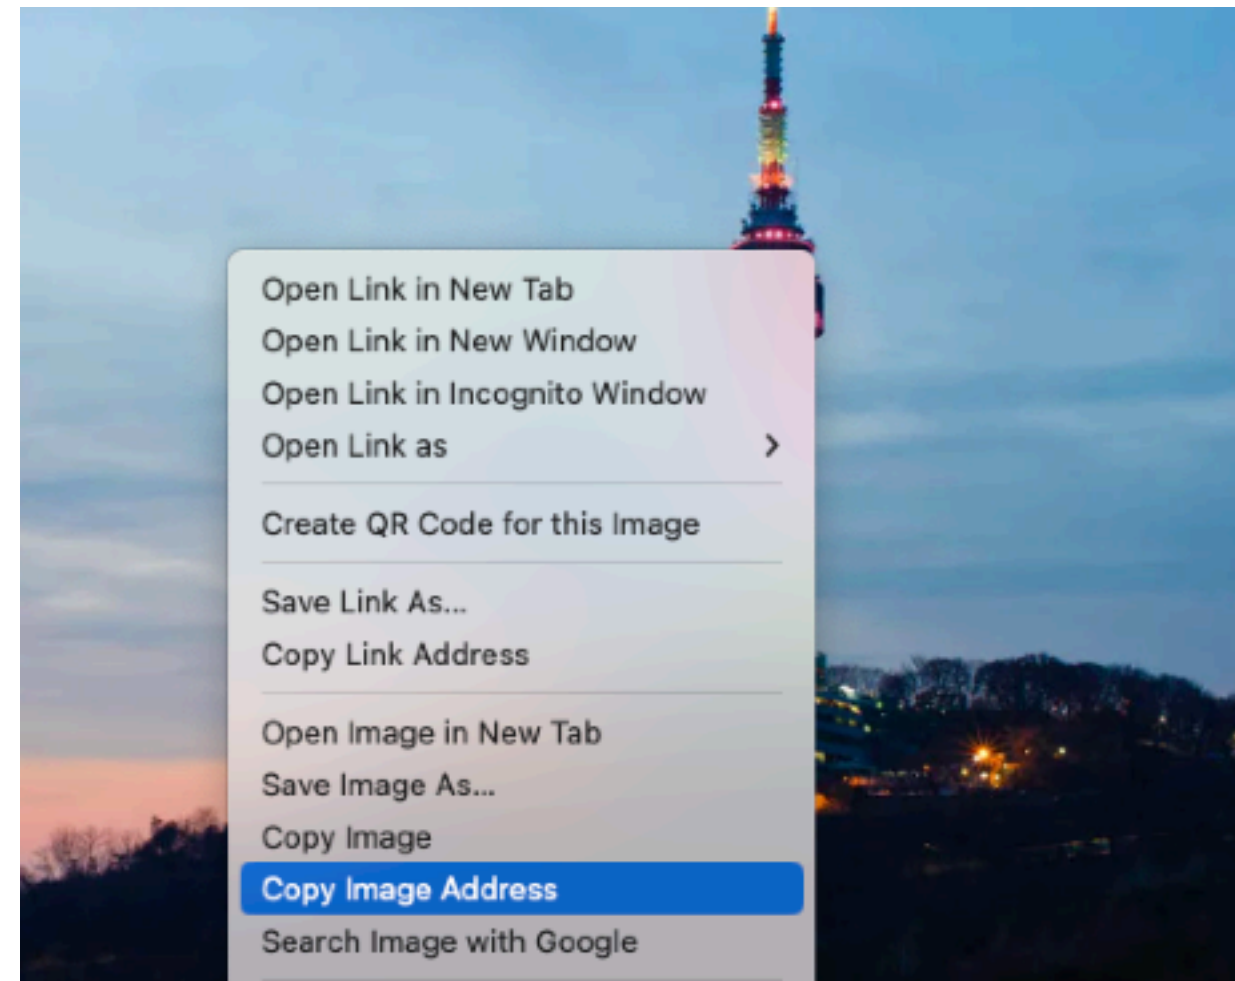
Open Link in New Tab
Open Link in New Window
Open Link in Incognito Window
Open Link as

Create QR Code for this Image

Save Link As...
Copy Link Address

Open Image in New Tab
Save Image As...
Copy Image
Copy Image Address
Search Image with Google